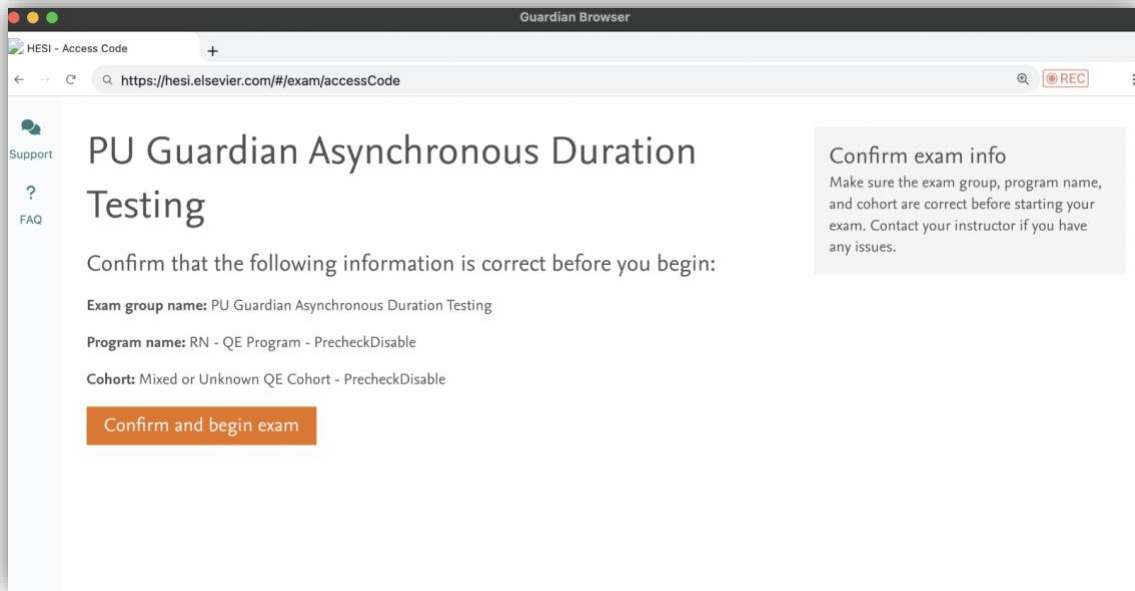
Guardian Browser

HESI - Access Code

+

https://hesi.elsevier.com/#/exam/accessCode

REC

Support

?

FAQ

PU Guardian Asynchronous Duration Testing

Confirm that the following information is correct before you begin:

**Exam group name:** PU Guardian Asynchronous Duration Testing

**Program name:** RN - QE Program - PrecheckDisable

**Cohort:** Mixed or Unknown QE Cohort - PrecheckDisable

Confirm and begin exam

Confirm exam info

Make sure the exam group, program name, and cohort are correct before starting your exam. Contact your instructor if you have any issues.